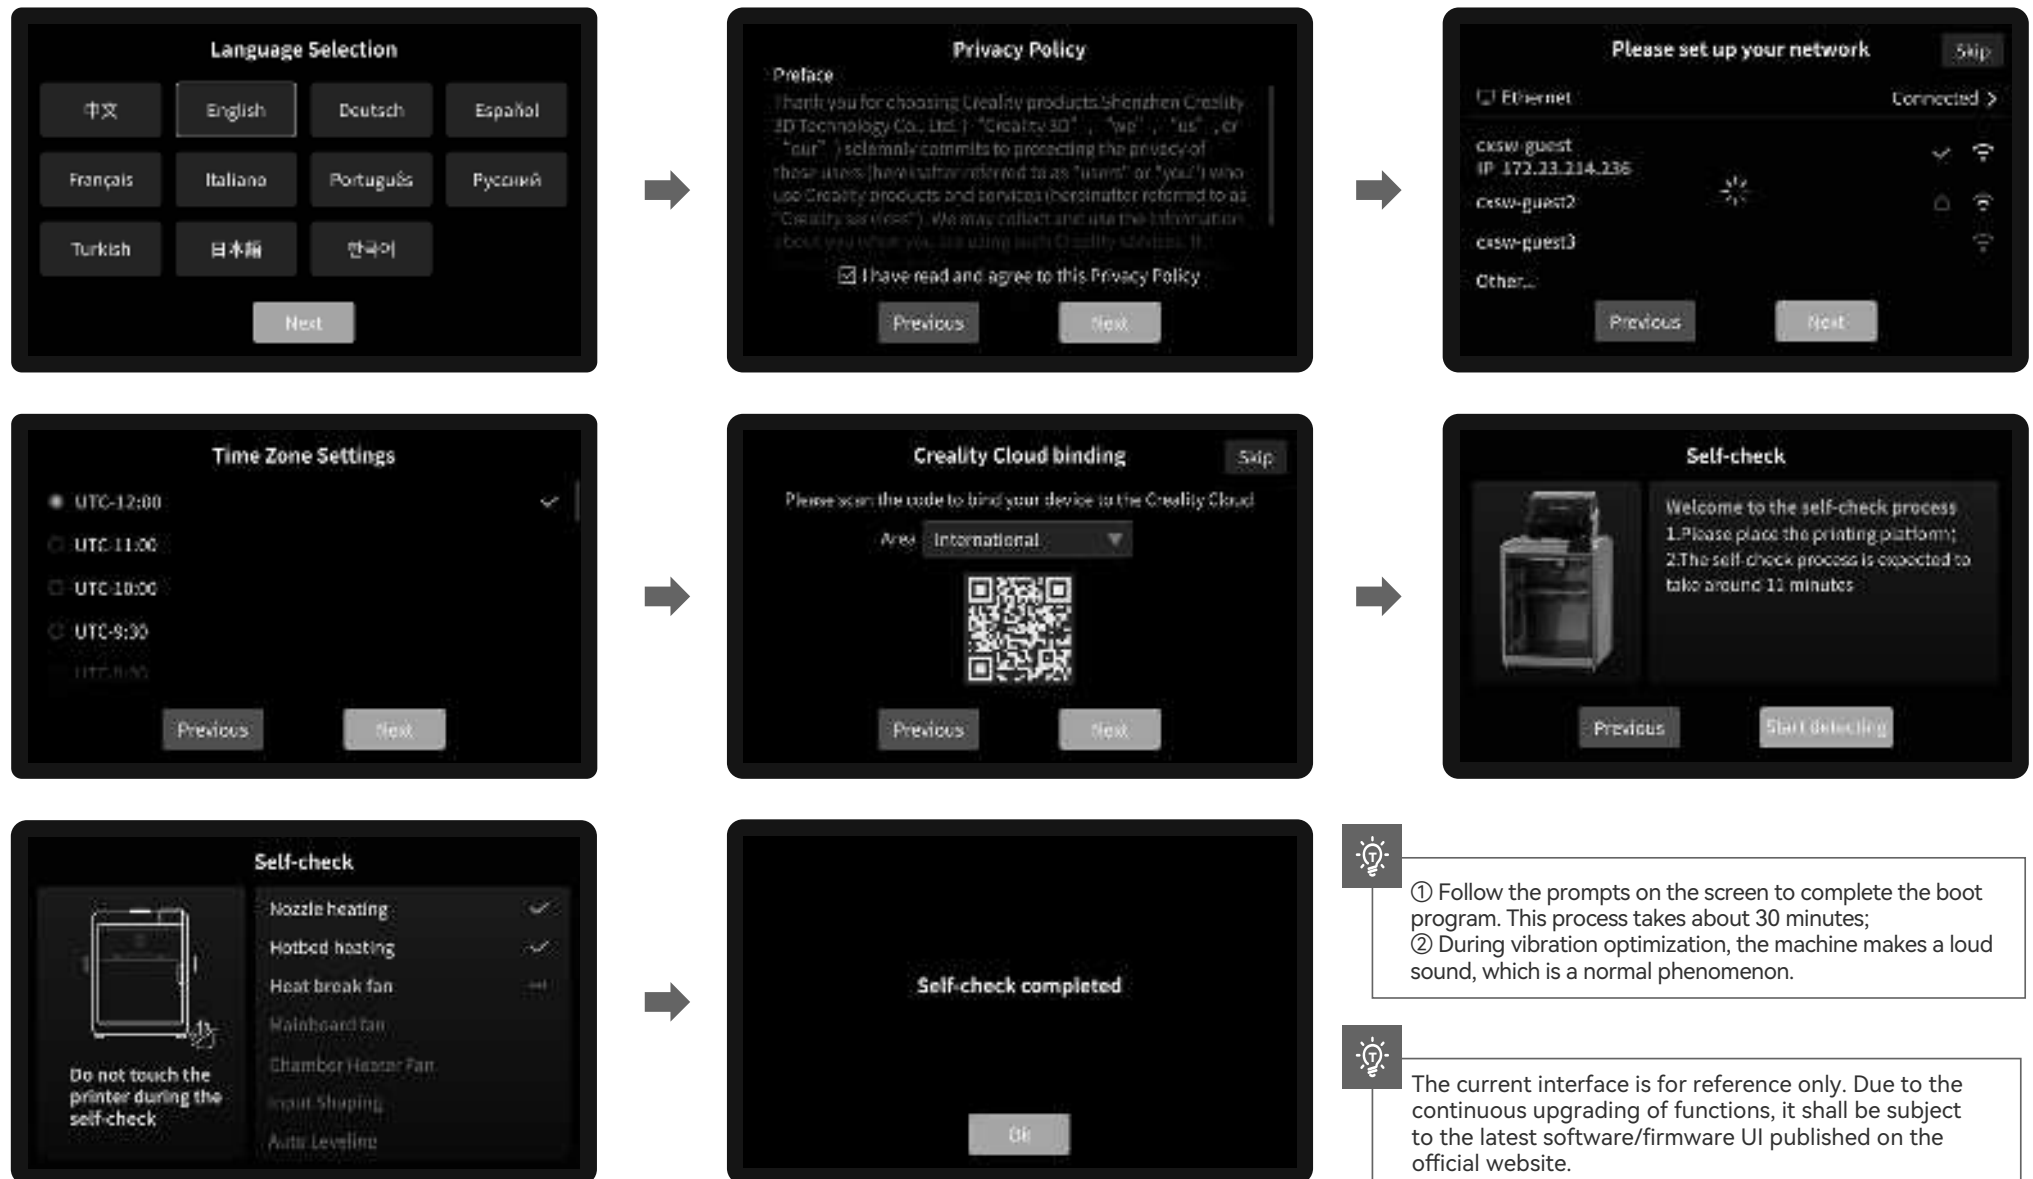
Language Selection

中文 English Deutsch Español
Français Italiano Português Русский
Turkish 日本語 한국어

Next

Privacy Policy

Preface

Thank you for choosing Creality products.Shenzhen Creality 3D Technology Co., Ltd. ( "Creality 3D" , "we" , "us" , or "our" ) solemnly commits to protecting the privacy of those users (hereinafter referred to as "users" or "you") who use Creality products and services (hereinafter referred to as "Creality services"). We may collect and use the information about you when you are using such Creality services. It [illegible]

☑ I have read and agree to this Privacy Policy

Previous Next

Please set up your network Skip

Ethernet Connected >

cxsw-guest
IP 172.23.214.236

cxsw-guest2

cxsw-guest3

Other...

Previous Next

Time Zone Settings

UTC-12:00
UTC-11:00
UTC-10:00
UTC-9:30
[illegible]

Previous Next

Creality Cloud binding Skip

Please scan the code to bind your device to the Creality Cloud

Area International

Previous Next

Self-check

Welcome to the self-check process
1.Please place the printing platform;
2.The self-check process is expected to take around 11 minutes

Previous Start detecting

Self-check

Do not touch the printer during the self-check

Nozzle heating
Hotbed heating
Heat break fan
Mainboard fan
Chamber Heater Fan
Input Shaping
Auto Leveling

Self-check completed

Ok

① Follow the prompts on the screen to complete the boot program. This process takes about 30 minutes;
② During vibration optimization, the machine makes a loud sound, which is a normal phenomenon.

The current interface is for reference only. Due to the continuous upgrading of functions, it shall be subject to the latest software/firmware UI published on the official website.